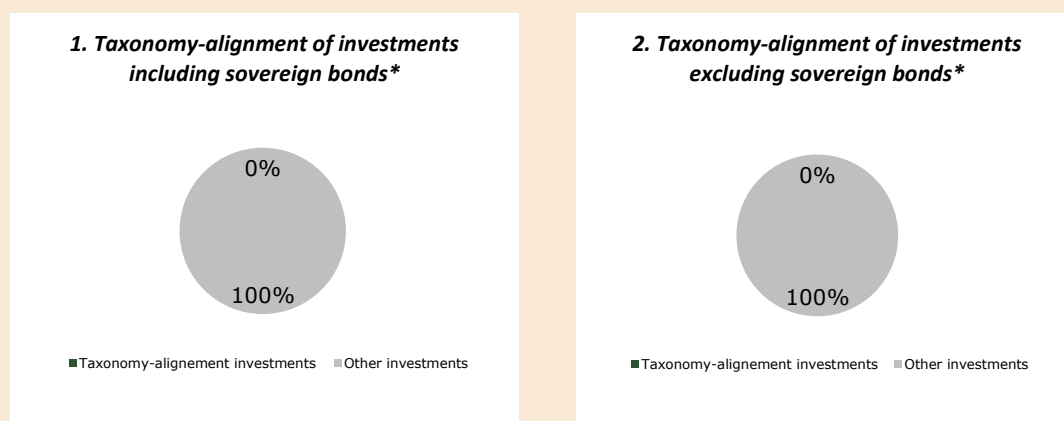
*1. Taxonomy-alignment of investments including sovereign bonds\**

0%

100%

Taxonomy-alignement investments Other investments

*2. Taxonomy-alignment of investments excluding sovereign bonds\**

0%

100%

Taxonomy-alignement investments Other investments